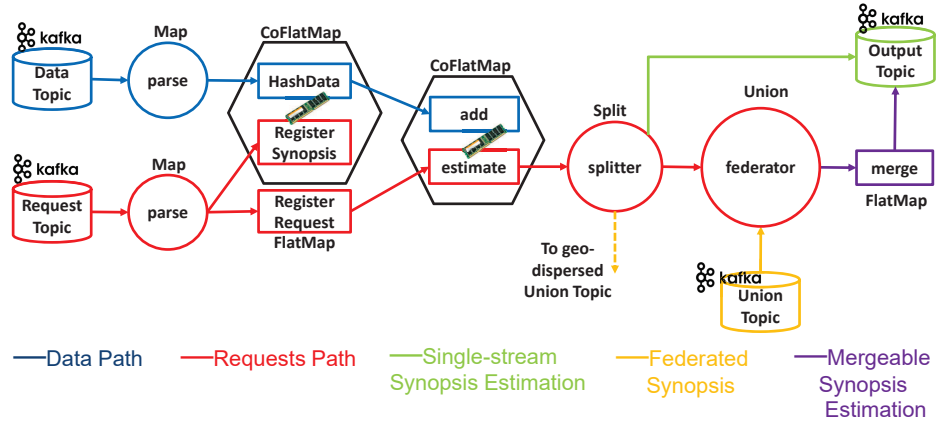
kafka

Data Topic

Map

parse

CoFlatMap

HashData

Register Synopsis

CoFlatMap

add

estimate

kafka

Request Topic

Map

parse

Register Request

FlatMap

Split

splitter

To geo-dispersed Union Topic

Union

federator

kafka

Union Topic

kafka

Output Topic

merge

FlatMap

Data Path

Requests Path

Single-stream Synopsis Estimation

Federated Synopsis

Mergeable Synopsis Estimation